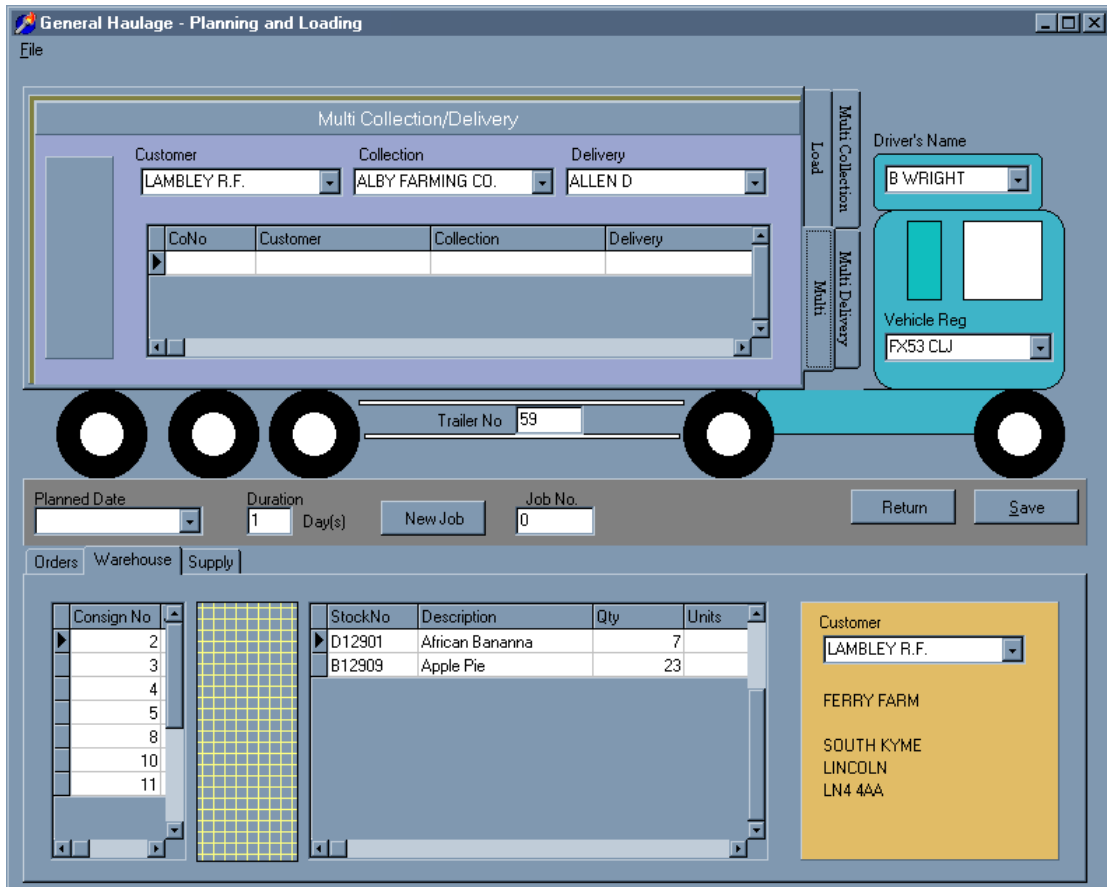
General Haulage - Planning and Loading

File

Multi Collection/Delivery

Customer
LAMBLEY R.F.

Collection
ALBY FARMING CO.

Delivery
ALLEN D

| CoNo | Customer | Collection | Delivery |
|---|---|---|---|
| | | | |

Load

Multi Collection

Multi

Multi Delivery

Driver's Name
B WRIGHT

Vehicle Reg
FX53 CLJ

Trailer No 59

Planned Date

Duration
1 Day(s)

New Job

Job No.
0

Return

Save

Orders Warehouse Supply

| Consign No |
|---|
| 2 |
| 3 |
| 4 |
| 5 |
| 8 |
| 10 |
| 11 |

| StockNo | Description | Qty | Units |
|---|---|---|---|
| D12901 | African Bananna | 7 | |
| B12909 | Apple Pie | 23 | |

Customer
LAMBLEY R.F.

FERRY FARM

SOUTH KYME
LINCOLN
LN4 4AA